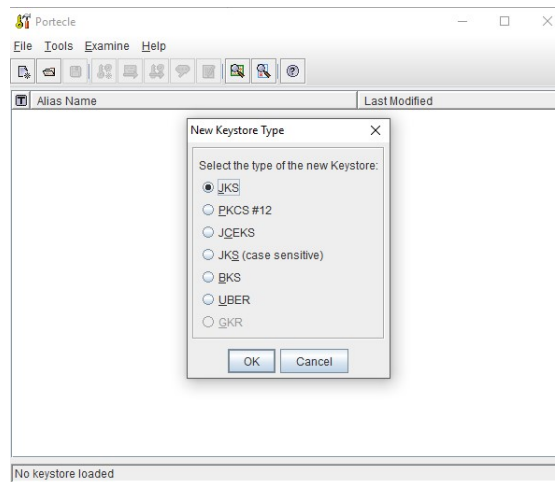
Portecle

File Tools Examine Help

Alias Name | Last Modified

New Keystore Type

Select the type of the new Keystore:

JKS

PKCS #12

JCEKS

JKS (case sensitive)

BKS

UBER

GKR

OK Cancel

No keystore loaded